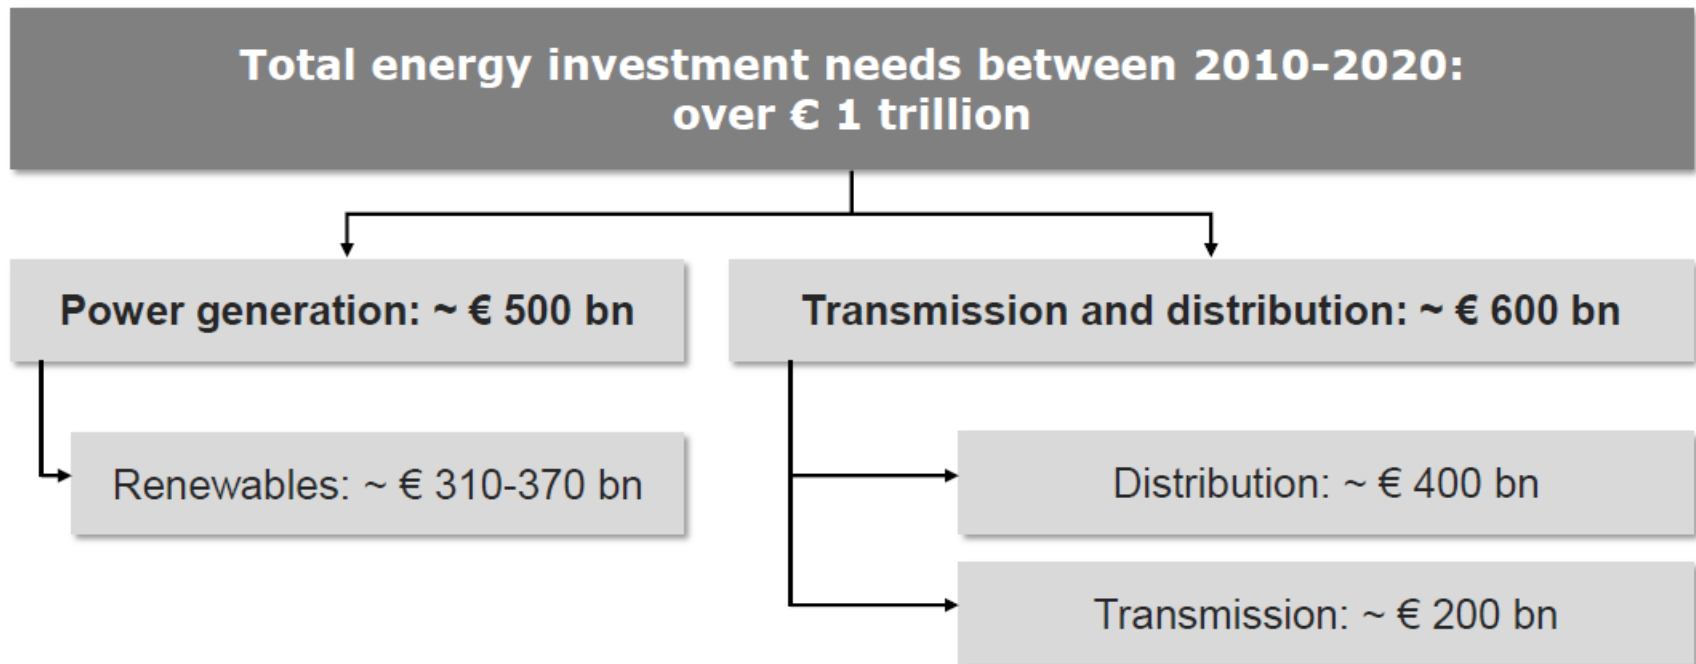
Total energy investment needs between 2010-2020:
over € 1 trillion

Power generation: ~ € 500 bn

Renewables: ~ € 310-370 bn

Transmission and distribution: ~ € 600 bn

Distribution: ~ € 400 bn

Transmission: ~ € 200 bn